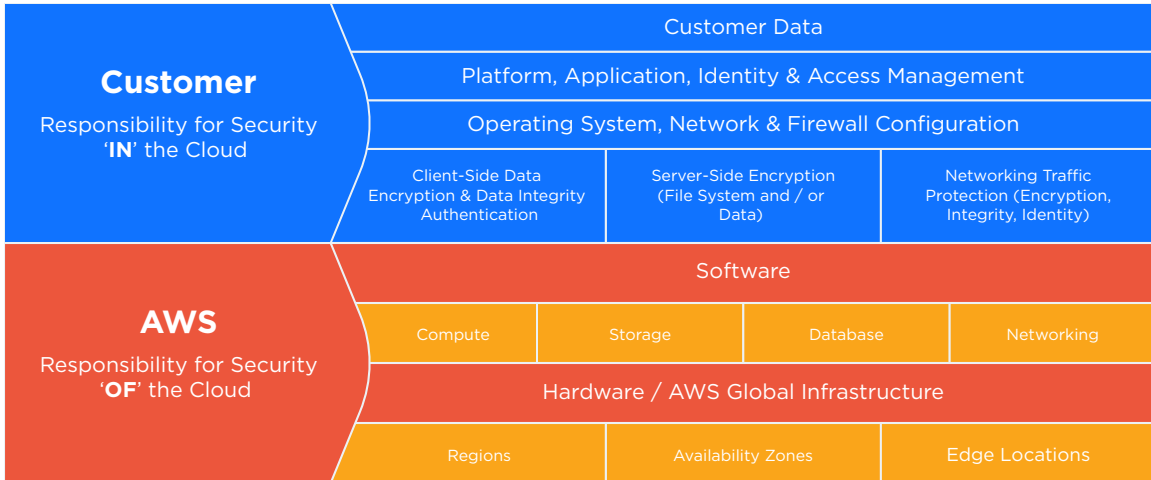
**Customer**

Responsibility for Security '**IN**' the Cloud

Customer Data

Platform, Application, Identity & Access Management

Operating System, Network & Firewall Configuration

Client-Side Data Encryption & Data Integrity Authentication

Server-Side Encryption (File System and / or Data)

Networking Traffic Protection (Encryption, Integrity, Identity)

**AWS**

Responsibility for Security '**OF**' the Cloud

Software

Compute

Storage

Database

Networking

Hardware / AWS Global Infrastructure

Regions

Availability Zones

Edge Locations